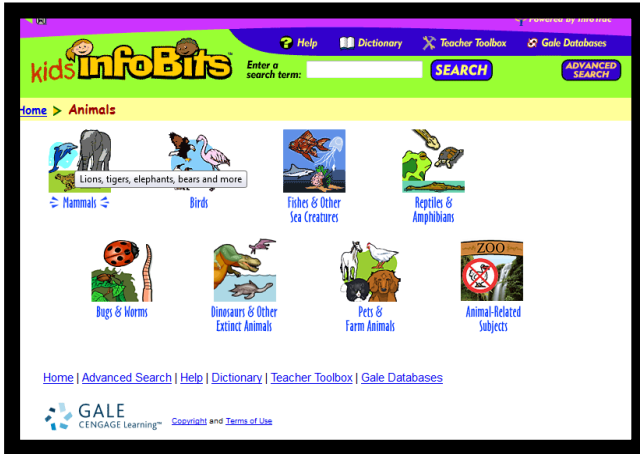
Powered by InfoTrac

kids InfoBits™

Help | Dictionary | Teacher Toolbox | Gale Databases

Enter a search term: SEARCH ADVANCED SEARCH

Home > Animals

Lions, tigers, elephants, bears and more

Mammals

Birds

Fishes & Other Sea Creatures

Reptiles & Amphibians

Bugs & Worms

Dinosaurs & Other Extinct Animals

Pets & Farm Animals

ZOO

Animal-Related Subjects

Home | Advanced Search | Help | Dictionary | Teacher Toolbox | Gale Databases

GALE CENGAGE Learning™ Copyright and Terms of Use